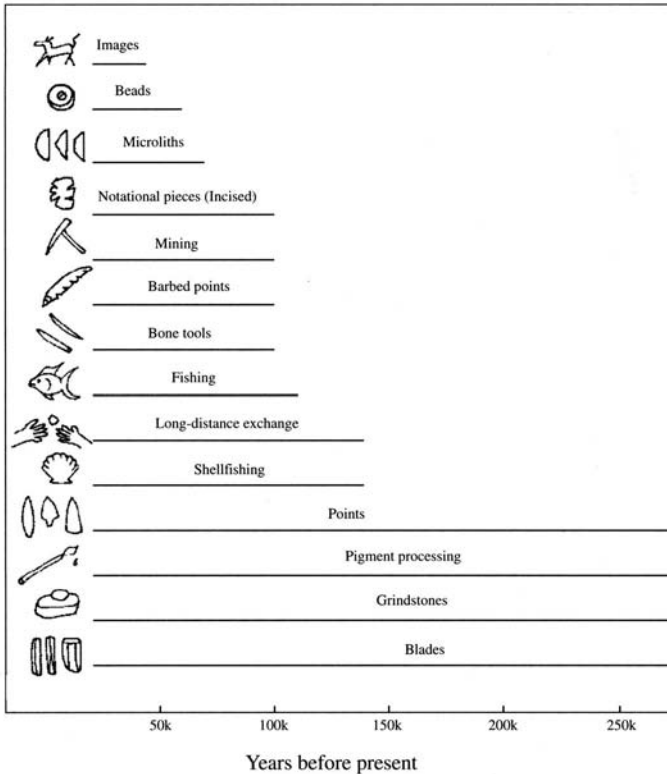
Images

Beads

Microliths

Notational pieces (Incised)

Mining

Barbed points

Bone tools

Fishing

Long-distance exchange

Shellfishing

Points

Pigment processing

Grindstones

Blades

50k 100k 150k 200k 250k

Years before present